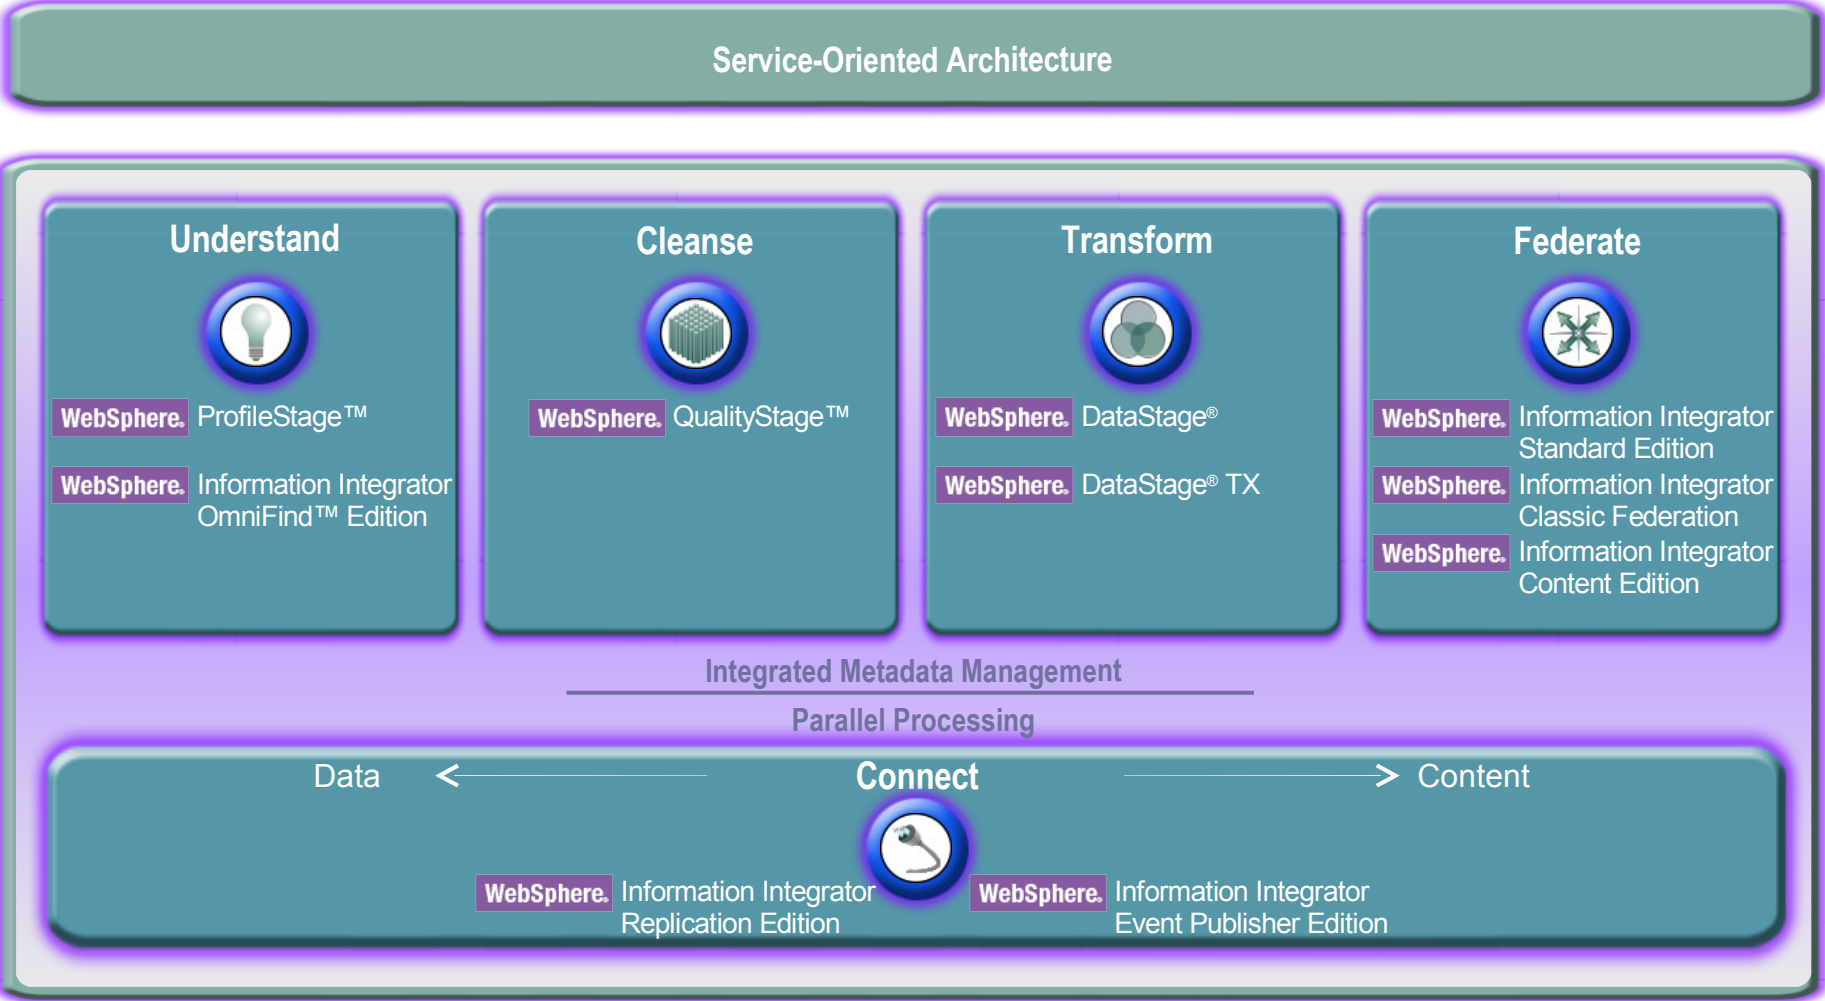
Service-Oriented Architecture

Understand

WebSphere. ProfileStage™

WebSphere. Information Integrator OmniFind™ Edition

Cleanse

WebSphere. QualityStage™

Transform

WebSphere. DataStage®

WebSphere. DataStage® TX

Federate

WebSphere. Information Integrator Standard Edition

WebSphere. Information Integrator Classic Federation

WebSphere. Information Integrator Content Edition

Integrated Metadata Management

Parallel Processing

Data Connect Content

WebSphere. Information Integrator Replication Edition

WebSphere. Information Integrator Event Publisher Edition